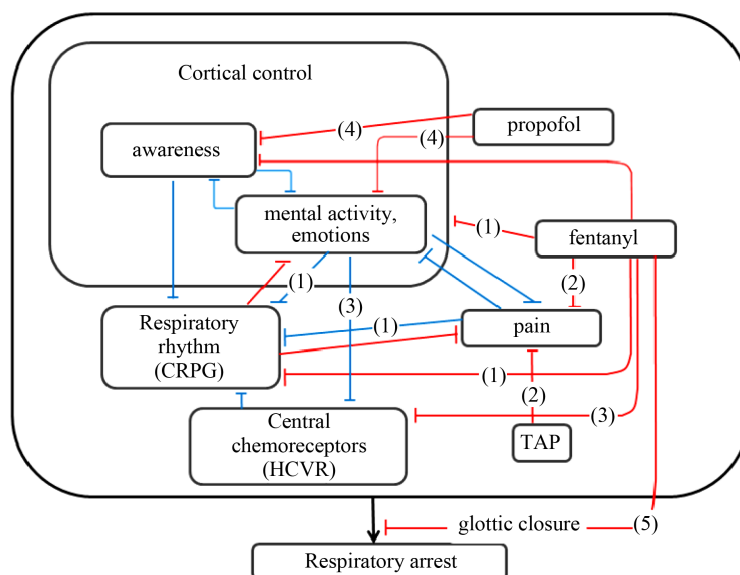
Cortical control

awareness

(4)

(4)

propofol

mental activity, emotions

(1)

fentanyl

(1)

(2)

Respiratory rhythm (CRPG)

(3)

(1)

pain

(1)

(2)

Central chemoreceptors (HCVR)

(3)

TAP

glottic closure

(5)

Respiratory arrest